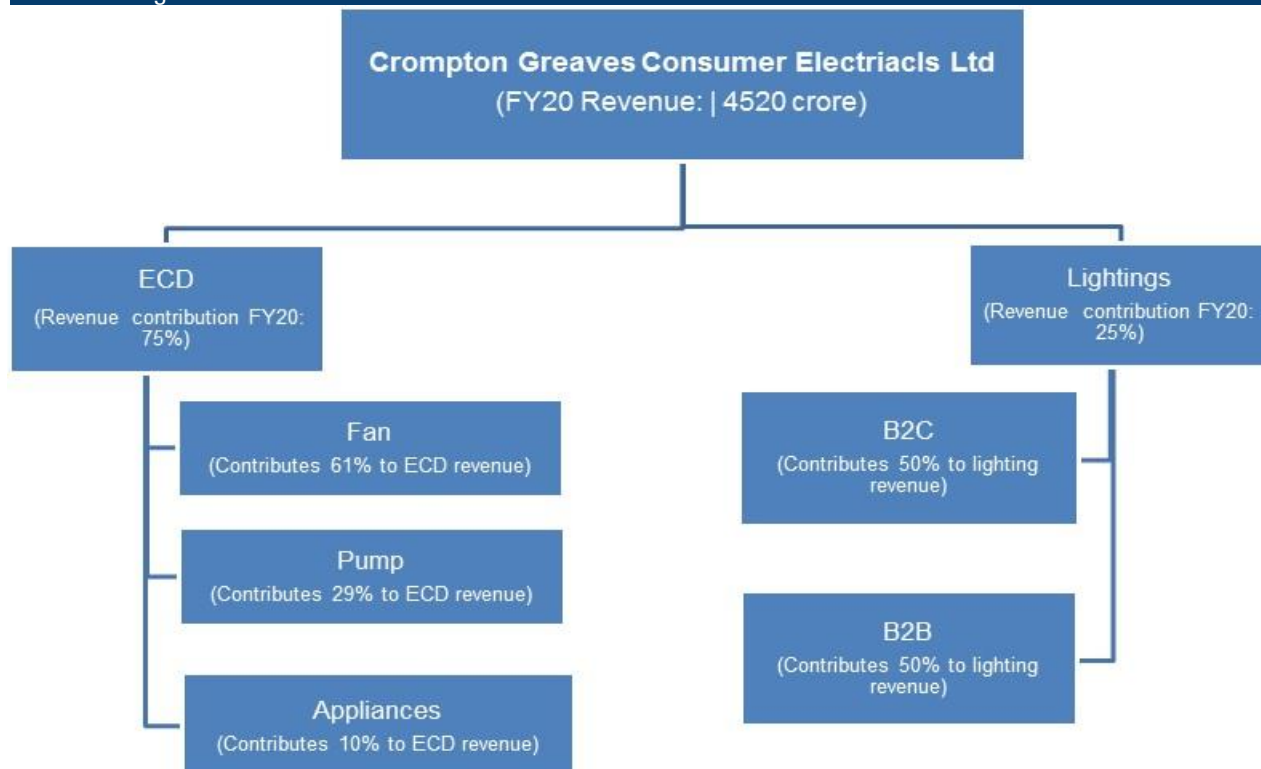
Crompton Greaves Consumer Electriacls Ltd
(FY20 Revenue: | 4520 crore)

ECD
(Revenue contribution FY20: 75%)

Fan
(Contributes 61% to ECD revenue)

Pump
(Contributes 29% to ECD revenue)

Appliances
(Contributes 10% to ECD revenue)

Lightings
(Revenue contribution FY20: 25%)

B2C
(Contributes 50% to lighting revenue)

B2B
(Contributes 50% to lighting revenue)